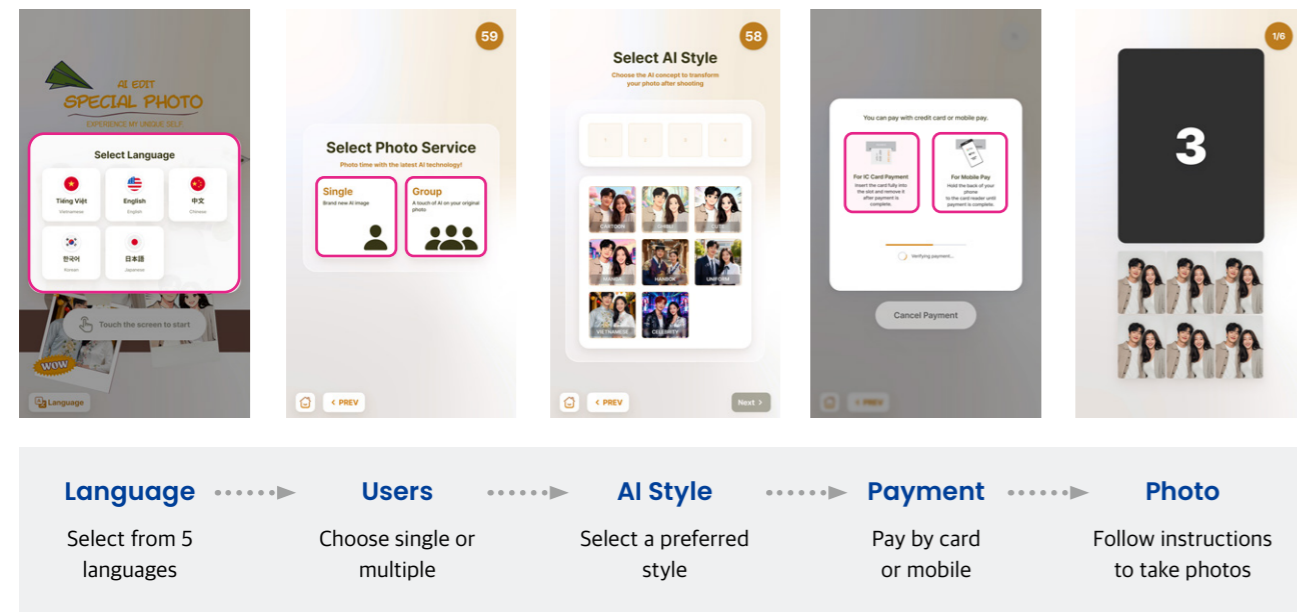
AI EDIT
SPECIAL PHOTO
EXPERIENCE MY UNIQUE SELF

Select Language

Tiếng Việt
Vietnamese

English
English

中文
Chinese

한국어
Korean

日本語
Japanese

Touch the screen to start

WOW

Language

59

Select Photo Service

Photo time with the latest AI technology!

Single
Brand new AI image

Group
A touch of AI on your original photo

PREV

58

Select AI Style

Choose the AI concept to transform your photo after shooting

CARTOON

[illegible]

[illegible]

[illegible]

HANBOK

UNIFORM

VIETNAMESE

CELEBRITY

PREV

Next

You can pay with credit card or mobile pay.

For IC Card Payment
Insert the card fully into the slot and remove it after payment is complete.

For Mobile Pay
Hold the back of your phone to the card reader until payment is complete.

Verifying payment...

Cancel Payment

PREV

1/6

3

Language
Select from 5 languages

Users
Choose single or multiple

AI Style
Select a preferred style

Payment
Pay by card or mobile

Photo
Follow instructions to take photos